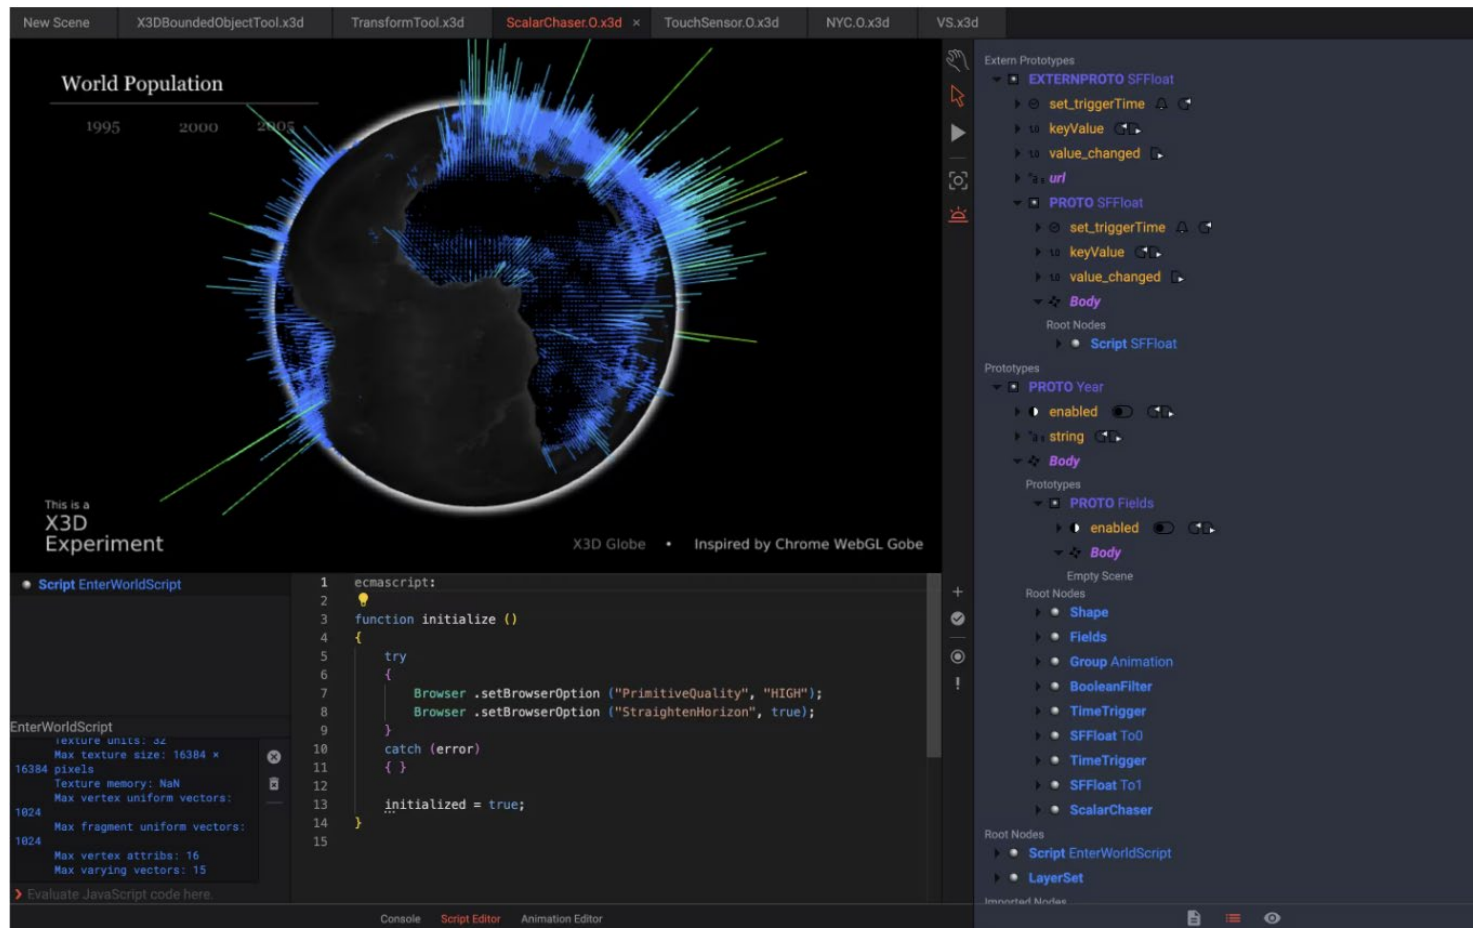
New Scene X3DBoundedObjectTool.x3d TransformTool.x3d ScalarChaser.0.x3d × TouchSensor.0.x3d NYC.0.x3d VS.x3d

World Population

1995 2000 2005

This is a
X3D
Experiment

X3D Globe • Inspired by Chrome WebGL Gobe

Extern Prototypes
EXTERNPROTO SFFloat
set_triggerTime
keyValue
value_changed
url
PROTO SFFloat
set_triggerTime
keyValue
value_changed
Body
Root Nodes
Script SFFloat
Prototypes
PROTO Year
enabled
string
Body
Prototypes
PROTO Fields
enabled
Body
Empty Scene
Root Nodes
Shape
Fields
Group Animation
BooleanFilter
TimeTrigger
SFFloat To0
TimeTrigger
SFFloat To1
ScalarChaser
Root Nodes
Script EnterWorldScript
LayerSet
Imported Nodes

Script EnterWorldScript

EnterWorldScript
Texture units: 32
Max texture size: 16384 × 16384 pixels
Texture memory: NaN
Max vertex uniform vectors: 1024
Max fragment uniform vectors: 1024
Max vertex attribs: 16
Max varying vectors: 15
> Evaluate JavaScript code here.

1 ecmascript:
2
3 function initialize ()
4 {
5 try
6 {
7 Browser .setBrowserOption ("PrimitiveQuality", "HIGH");
8 Browser .setBrowserOption ("StraightenHorizon", true);
9 }
10 catch (error)
11 { }
12
13 initialized = true;
14 }
15

Console Script Editor Animation Editor